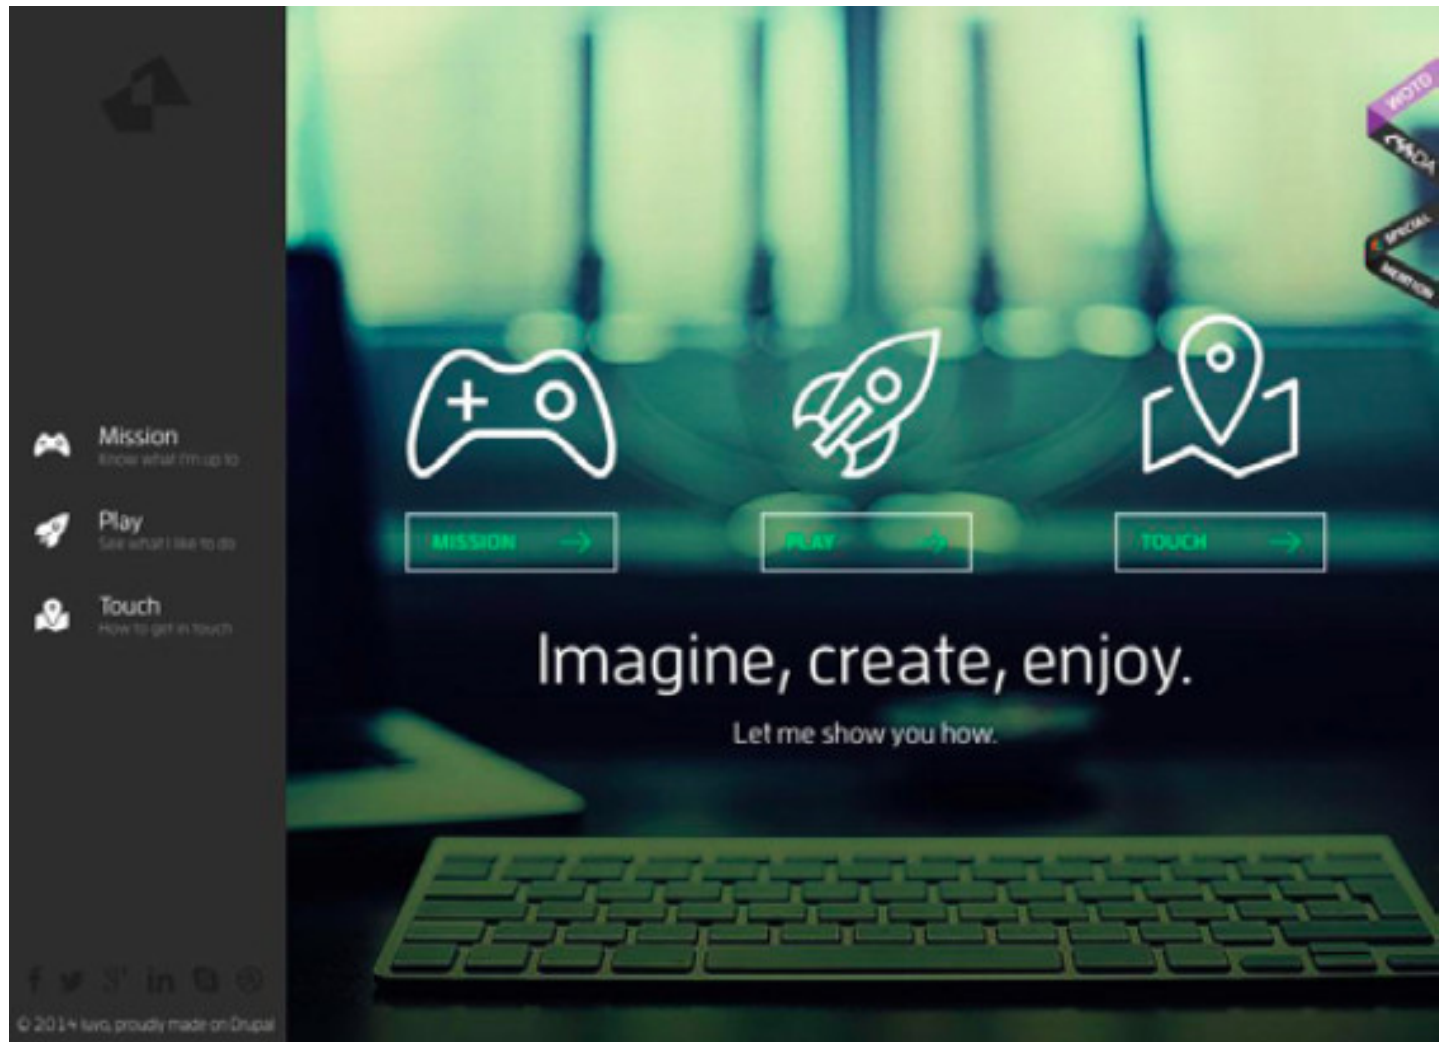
Mission
Know what I'm up to

Play
See what I like to do

Touch
How to get in touch

© 2014 Ivo, proudly made on Drupal

MISSION

PLAY

TOUCH

Imagine, create, enjoy.

Let me show you how.

WOTD
CSSDA
SPECIAL
MENTION